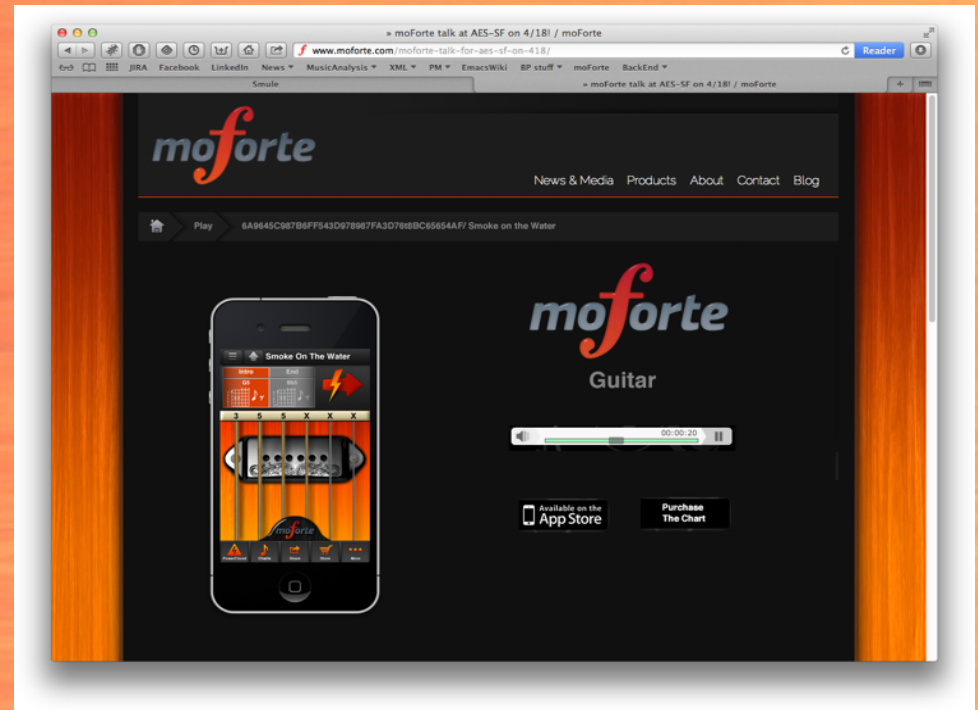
» moForte talk at AES-SF on 4/18! / moForte

www.moforte.com/moforte-talk-for-aes-sf-on-418/

Reader

JIRA Facebook LinkedIn News ▾ MusicAnalysis ▾ XML ▾ PM ▾ EmacsWiki BP stuff ▾ moForte BackEnd ▾

Smule

» moForte talk at AES-SF on 4/18! / moForte

moforte

News & Media Products About Contact Blog

Play 6A9645C987B6FF543D978987FA3D76t8BC65654AF/ Smoke on the Water

Smoke On The Water

Intro End

G5 B5

3 5 5 X X X

moforte

moforte

Guitar

00:00:20

Available on the App Store

Purchase The Chart